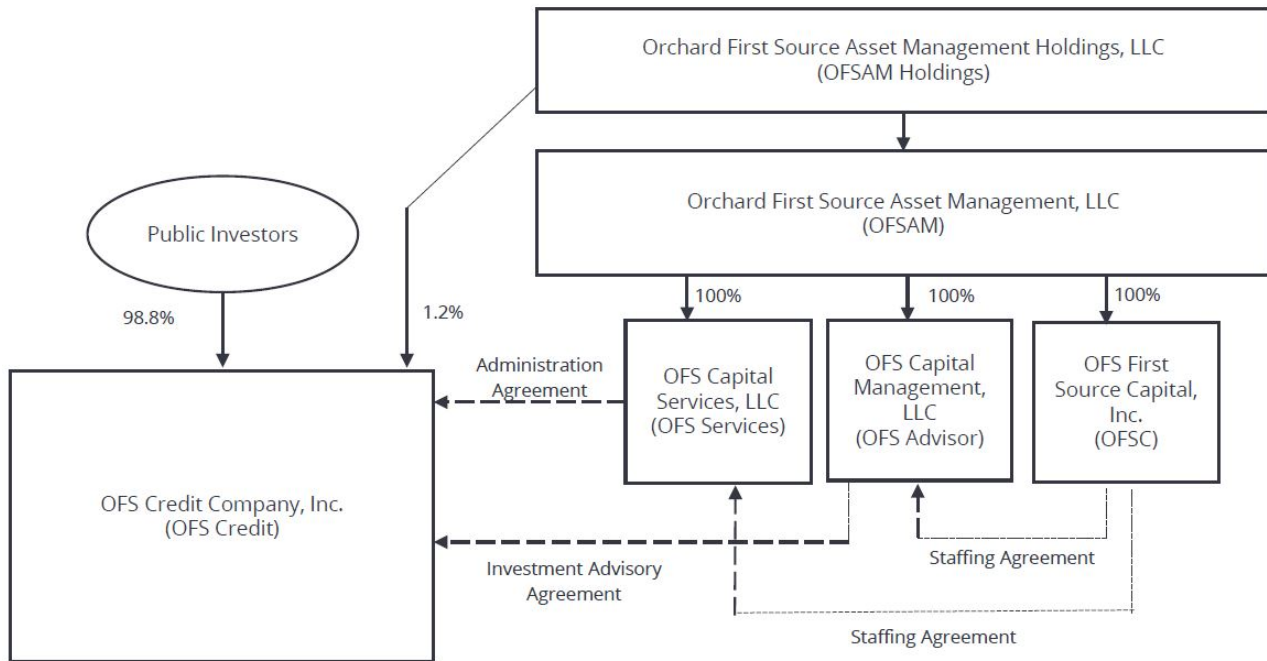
Orchard First Source Asset Management Holdings, LLC
(OFSAM Holdings)

Orchard First Source Asset Management, LLC
(OFSAM)

Public Investors

98.8%

1.2%

100%

100%

100%

Administration Agreement

OFS Capital Services, LLC
(OFS Services)

OFS Capital Management, LLC
(OFS Advisor)

OFS First Source Capital, Inc.
(OFSC)

OFS Credit Company, Inc.
(OFS Credit)

Staffing Agreement

Investment Advisory Agreement

Staffing Agreement